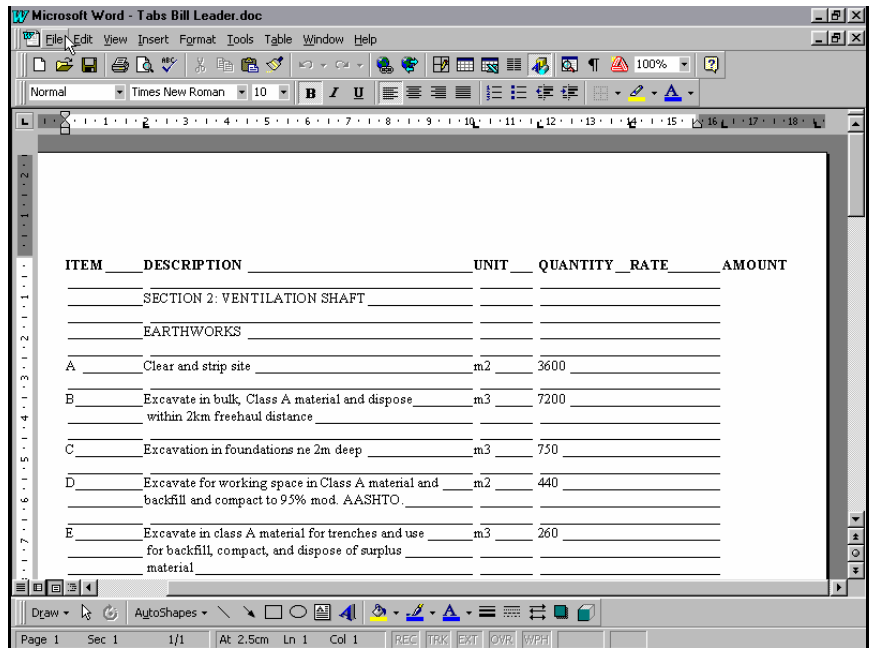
Microsoft Word - Tabs Bill Leader.doc

File Edit View Insert Format Tools Table Window Help

100%

Normal Times New Roman 10 B I U

ITEM DESCRIPTION UNIT QUANTITY RATE AMOUNT

SECTION 2: VENTILATION SHAFT

EARTHWORKS

A Clear and strip site m2 3600

B Excavate in bulk, Class A material and dispose within 2km freehaul distance m3 7200

C Excavation in foundations ne 2m deep m3 750

D Excavate for working space in Class A material and backfill and compact to 95% mod. AASHTO. m2 440

E Excavate in class A material for trenches and use for backfill, compact, and dispose of surplus material m3 260

Draw AutoShapes

Page 1 Sec 1 1/1 At 2.5cm Ln 1 Col 1 REC TRK EXT OVR WPH